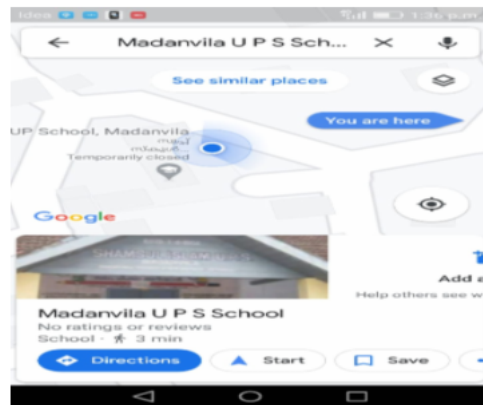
Idea

1:36 pm

Madanvila U P S Sch...

See similar places

You are here

U P School, Madanvila

Temporarily closed

Google

Add a

Help others see w

Madanvila U P S School

No ratings or reviews

School · 3 min

Directions

Start

Save